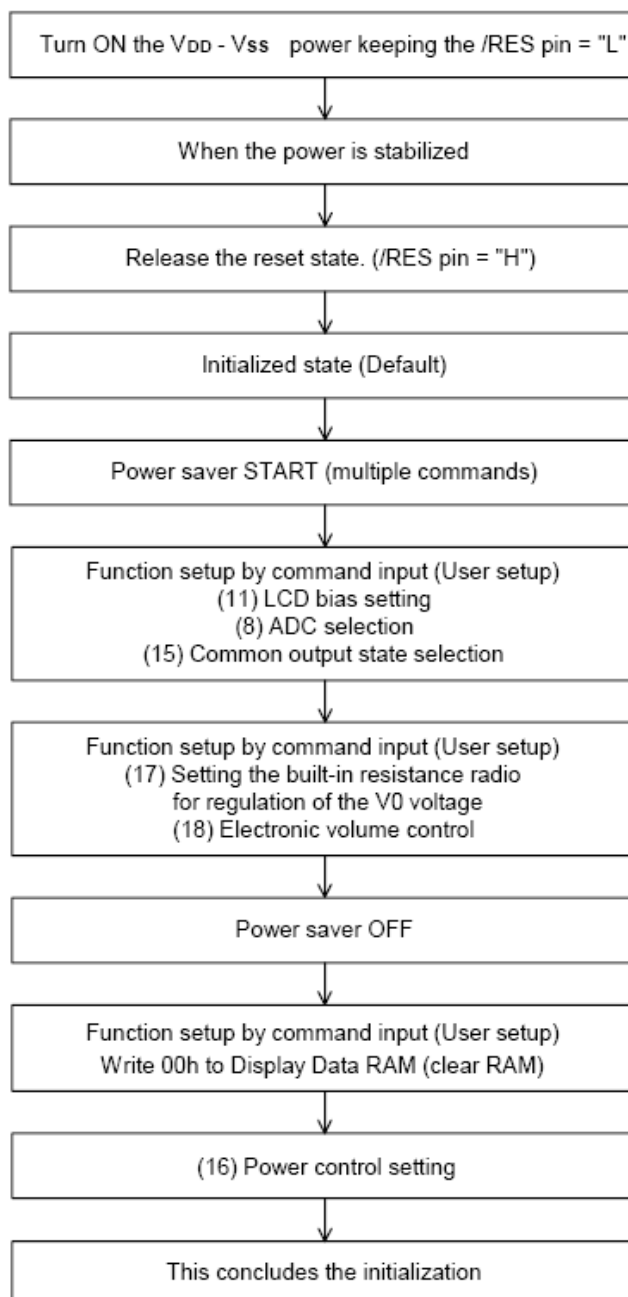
Turn ON the $V_{DD}$ - $V_{SS}$ power keeping the /RES pin = "L"

When the power is stabilized

Release the reset state. (/RES pin = "H")

Initialized state (Default)

Power saver START (multiple commands)

Function setup by command input (User setup)
(11) LCD bias setting
(8) ADC selection
(15) Common output state selection

Function setup by command input (User setup)
(17) Setting the built-in resistance radio for regulation of the V0 voltage
(18) Electronic volume control

Power saver OFF

Function setup by command input (User setup)
Write 00h to Display Data RAM (clear RAM)

(16) Power control setting

This concludes the initialization